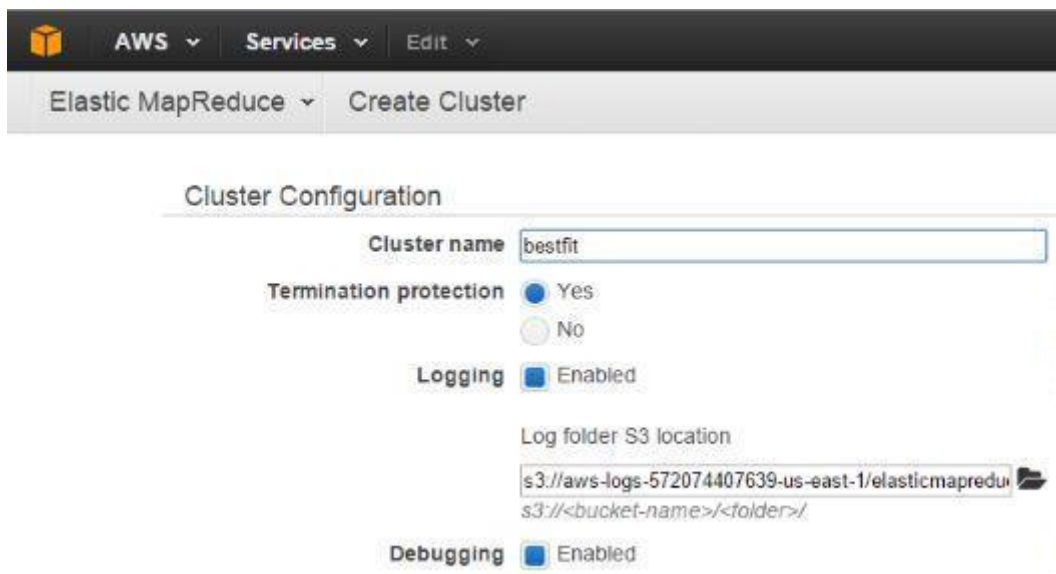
AWS ⌄ Services ⌄ Edit ⌄

Elastic MapReduce ⌄ Create Cluster

Cluster Configuration

Cluster name bestfit

Termination protection Yes

No

Logging Enabled

Log folder S3 location

s3://aws-logs-572074407639-us-east-1/elasticmapredu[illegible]

s3://<bucket-name>/<folder>/

Debugging Enabled